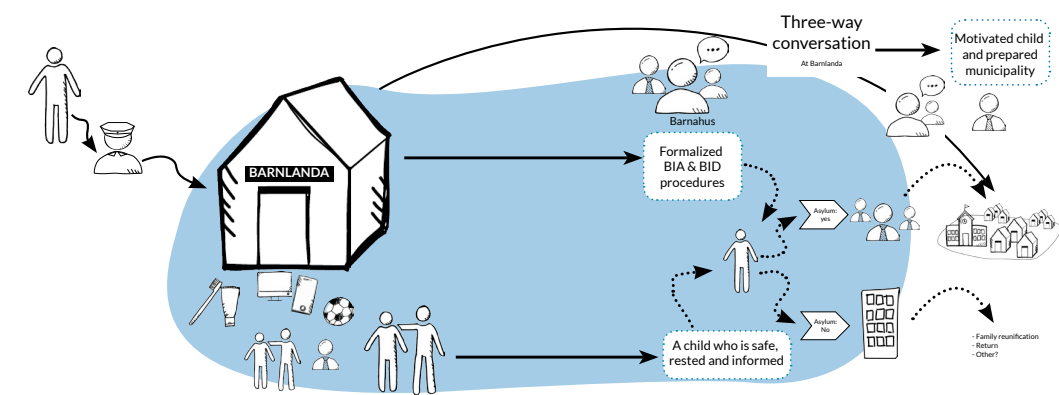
Three-way conversation
At Barnlanda

Motivated child and prepared municipality

Barnahus

BARNLANDA

Formalized BIA & BID procedures

Asylum: yes

Asylum: No

A child who is safe, rested and informed

- Family reunification
- Return
- Other?